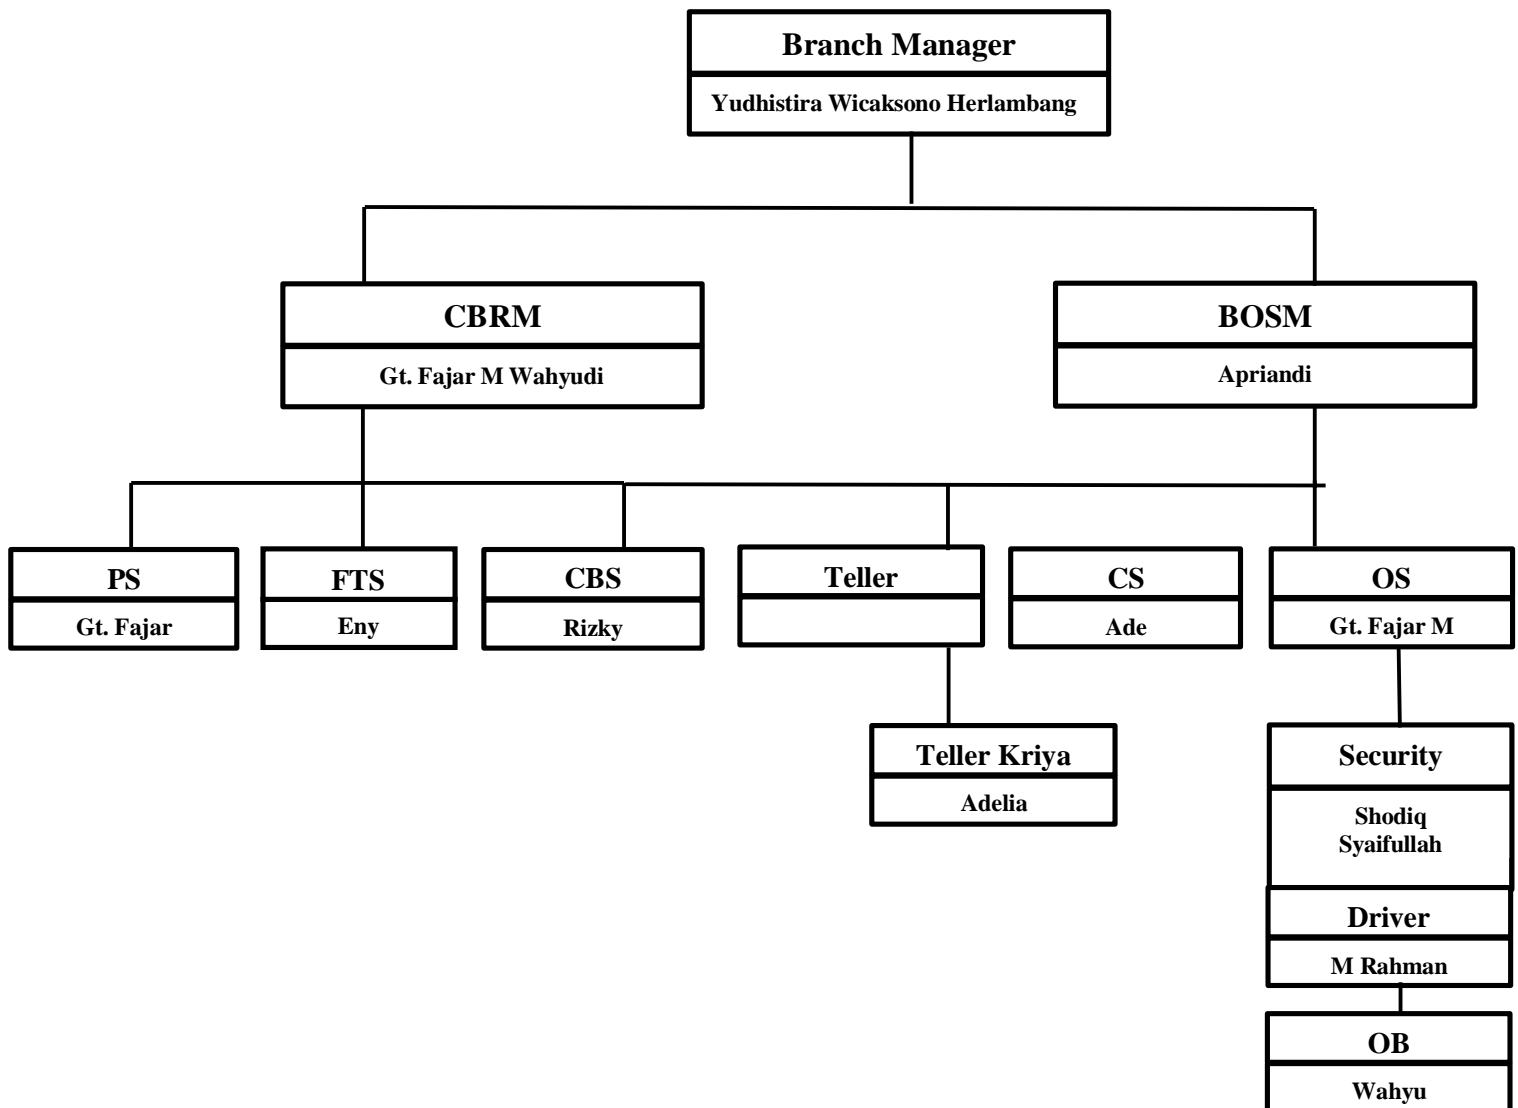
Branch Manager
Yudhistira Wicaksono Herlambang

CBRM
Gt. Fajar M Wahyudi

BOSM
Apriandi

PS
Gt. Fajar

FTS
Eny

CBS
Rizky

Teller

CS
Ade

OS
Gt. Fajar M

Teller Kriya
Adelia

Security
Shodiq Syaifullah

Driver
M Rahman

OB
Wahyu